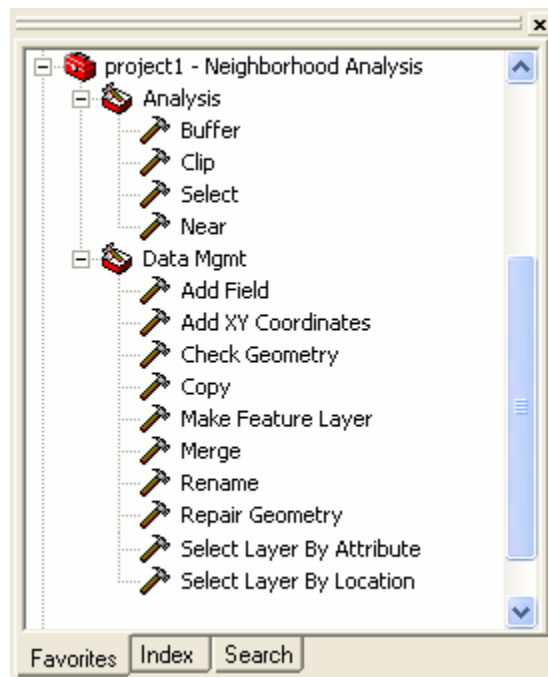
x

project1 - Neighborhood Analysis
Analysis
Buffer
Clip
Select
Near
Data Mgmt
Add Field
Add XY Coordinates
Check Geometry
Copy
Make Feature Layer
Merge
Rename
Repair Geometry
Select Layer By Attribute
Select Layer By Location

Favorites
Index
Search